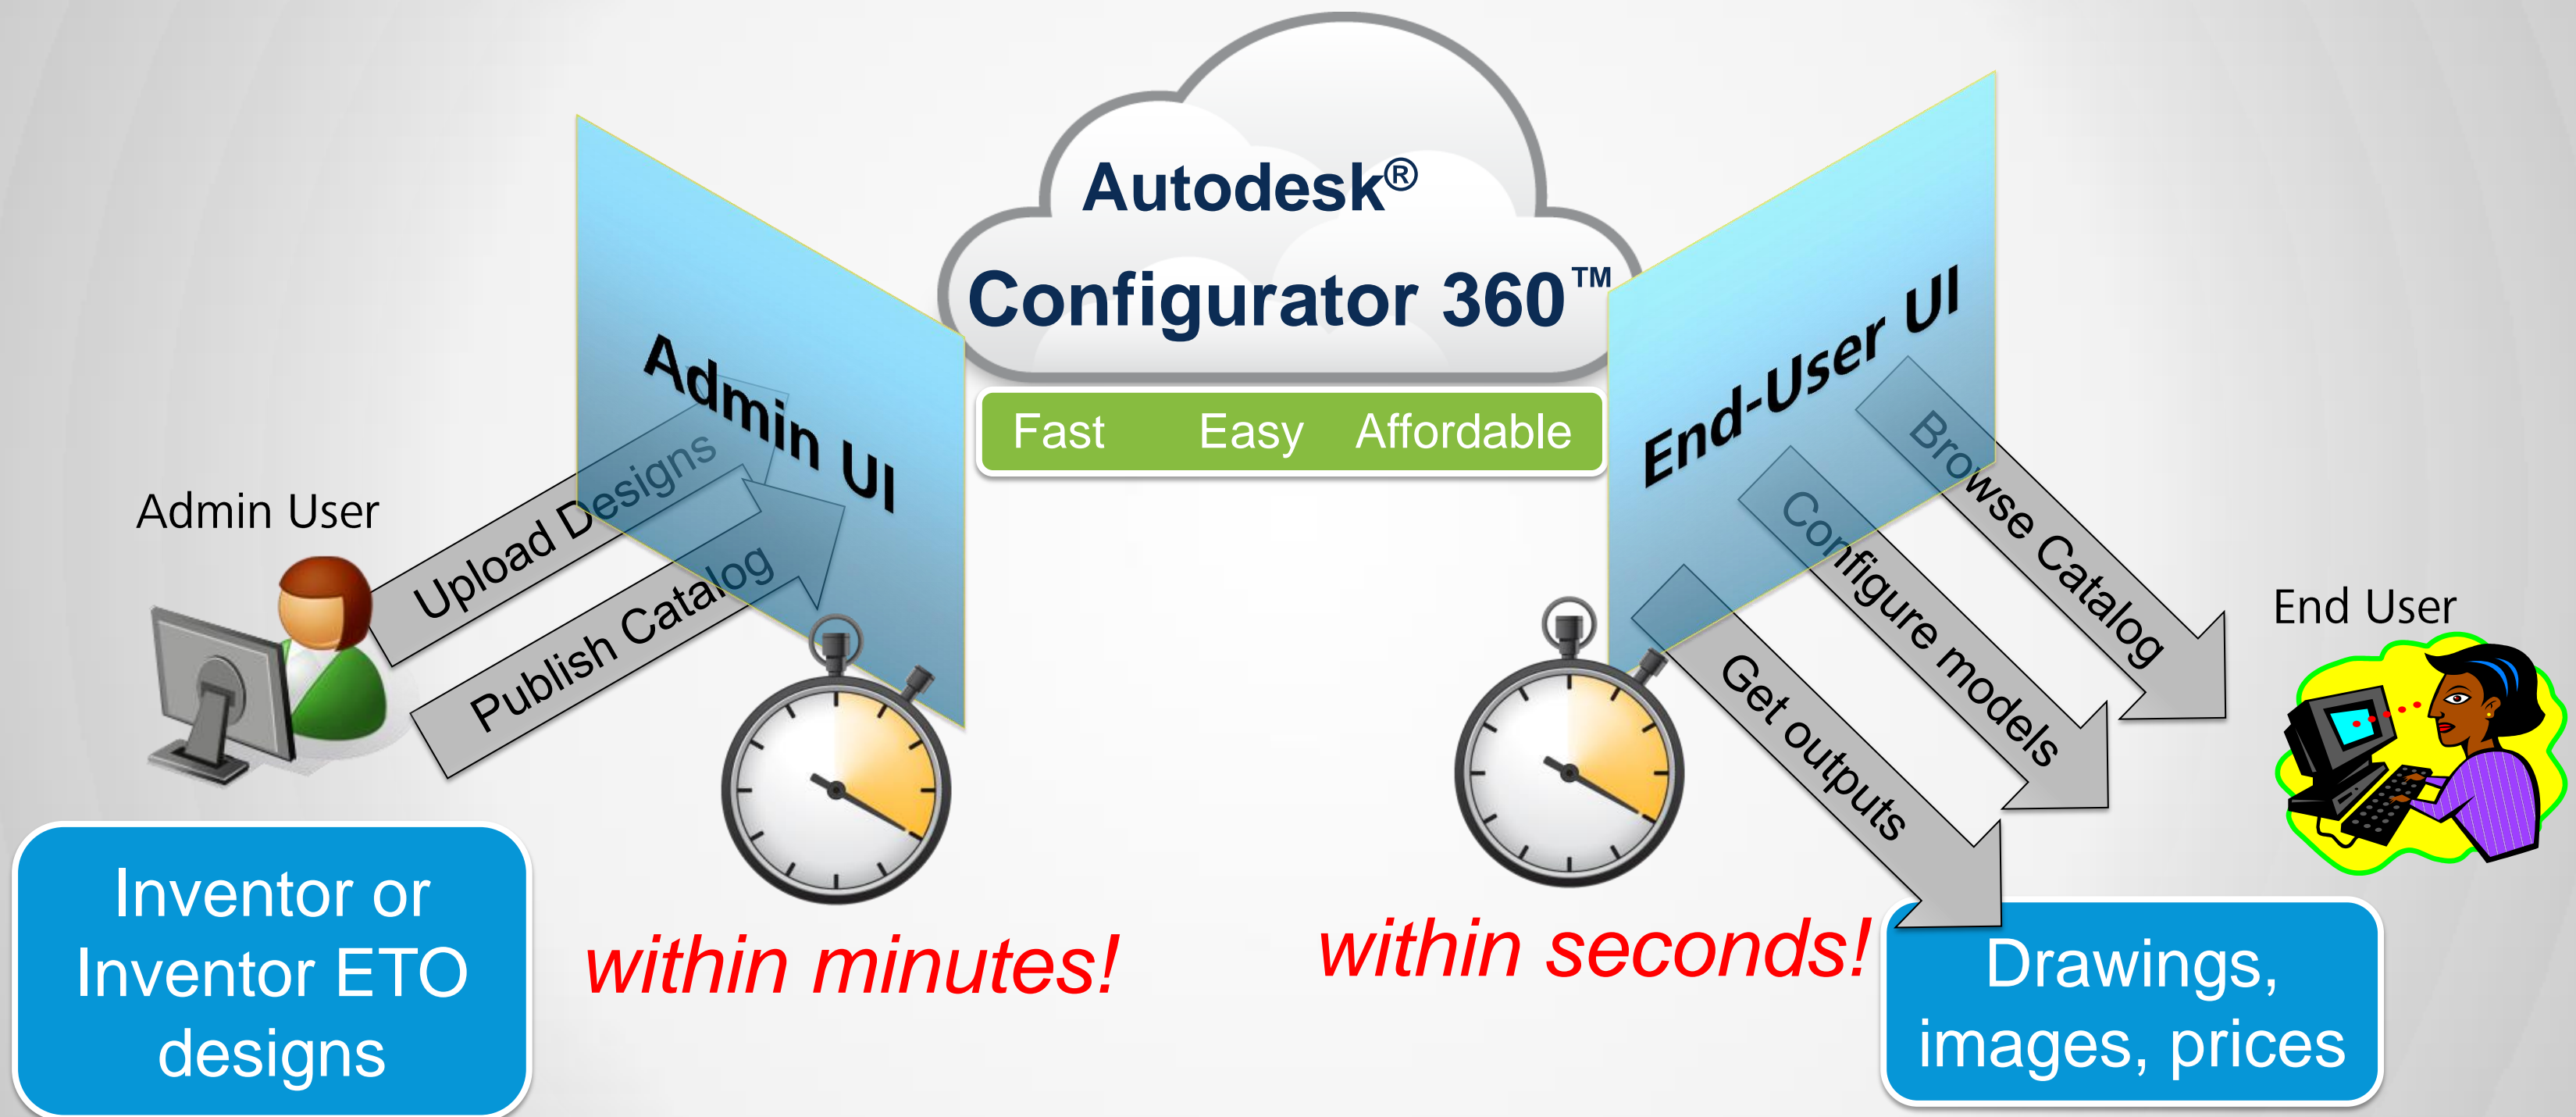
Autodesk®
Configurator 360™

Fast Easy Affordable

Admin UI

End-User UI

Admin User

Upload Designs

Publish Catalog

Browse Catalog

Configure models

Get outputs

End User

Inventor or Inventor ETO designs

within minutes!

within seconds!

Drawings, images, prices